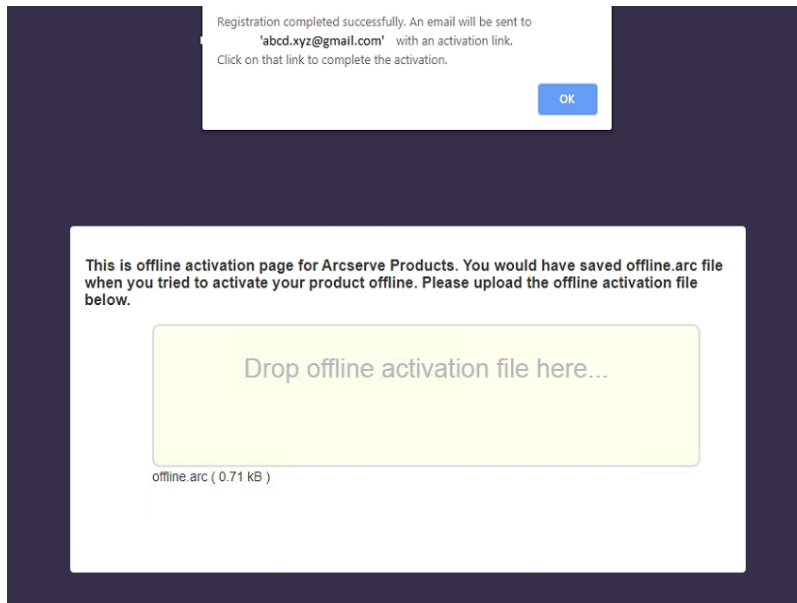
Registration completed successfully. An email will be sent to 'abcd.xyz@gmail.com' with an activation link. Click on that link to complete the activation.

OK

This is offline activation page for Arcserve Products. You would have saved offline.arc file when you tried to activate your product offline. Please upload the offline activation file below.

Drop offline activation file here...

offline.arc ( 0.71 kB )